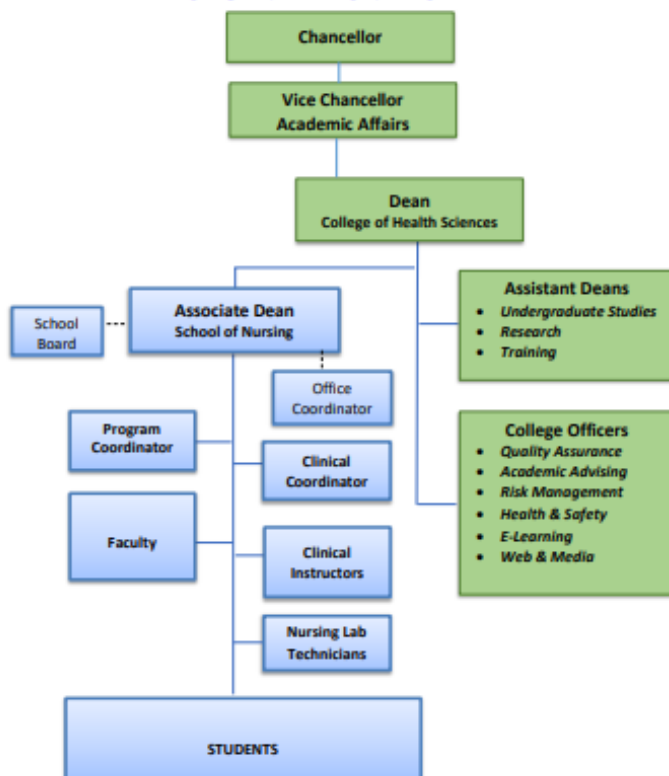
Chancellor

Vice Chancellor
Academic Affairs

Dean
College of Health Sciences

Assistant Deans
• Undergraduate Studies
• Research
• Training

School Board

Associate Dean
School of Nursing

Office Coordinator

Program Coordinator

Clinical Coordinator

College Officers
• Quality Assurance
• Academic Advising
• Risk Management
• Health & Safety
• E-Learning
• Web & Media

Faculty

Clinical Instructors

Nursing Lab Technicians

STUDENTS